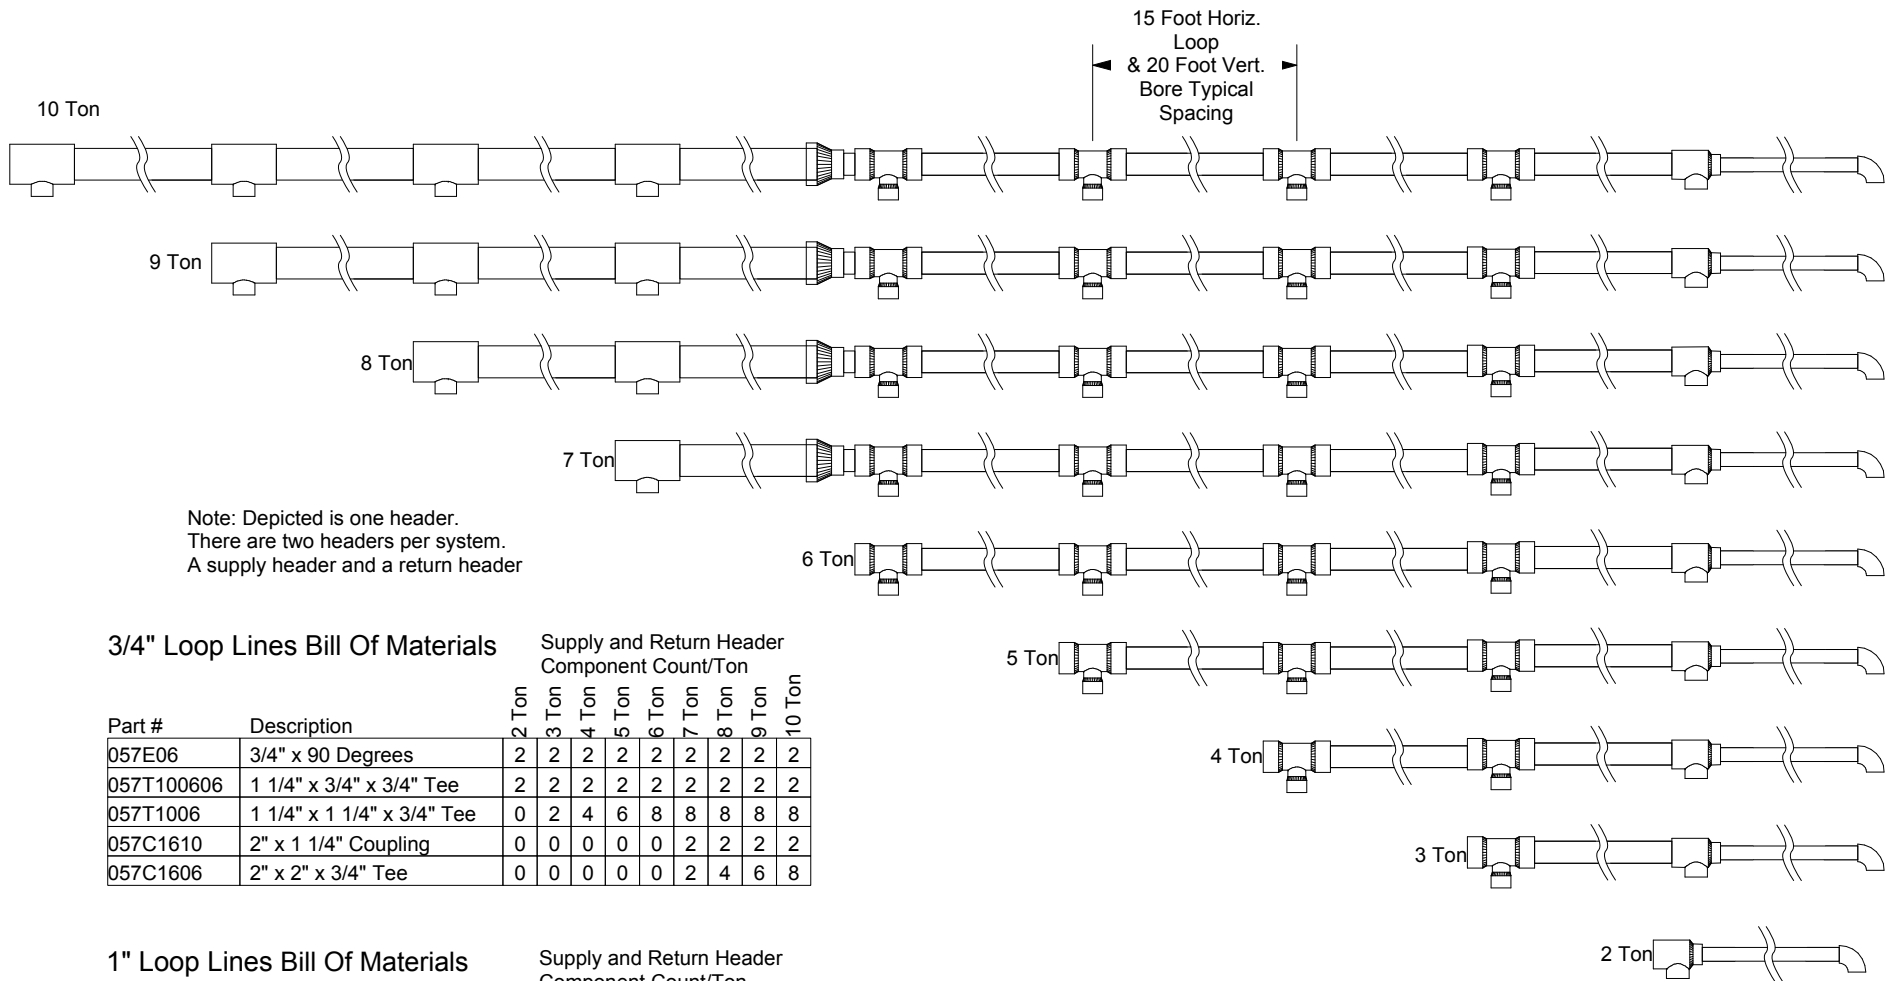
15 Foot Horiz. Loop & 20 Foot Vert. Bore Typical Spacing

10 Ton

9 Ton

8 Ton

7 Ton

Note: Depicted is one header.
There are two headers per system.
A supply header and a return header

6 Ton

5 Ton

4 Ton

3 Ton

2 Ton

3/4" Loop Lines Bill Of Materials

Supply and Return Header Component Count/Ton

| Part # | Description | 2 Ton | 3 Ton | 4 Ton | 5 Ton | 6 Ton | 7 Ton | 8 Ton | 9 Ton | 10 Ton |
|---|---|---|---|---|---|---|---|---|---|---|
| 057E06 | 3/4" x 90 Degrees | 2 | 2 | 2 | 2 | 2 | 2 | 2 | 2 | 2 |
| 057T100606 | 1 1/4" x 3/4" x 3/4" Tee | 2 | 2 | 2 | 2 | 2 | 2 | 2 | 2 | 2 |
| 057T1006 | 1 1/4" x 1 1/4" x 3/4" Tee | 0 | 2 | 4 | 6 | 8 | 8 | 8 | 8 | 8 |
| 057C1610 | 2" x 1 1/4" Coupling | 0 | 0 | 0 | 0 | 0 | 2 | 2 | 2 | 2 |
| 057C1606 | 2" x 2" x 3/4" Tee | 0 | 0 | 0 | 0 | 0 | 2 | 4 | 6 | 8 |

1" Loop Lines Bill Of Materials

Supply and Return Header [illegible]